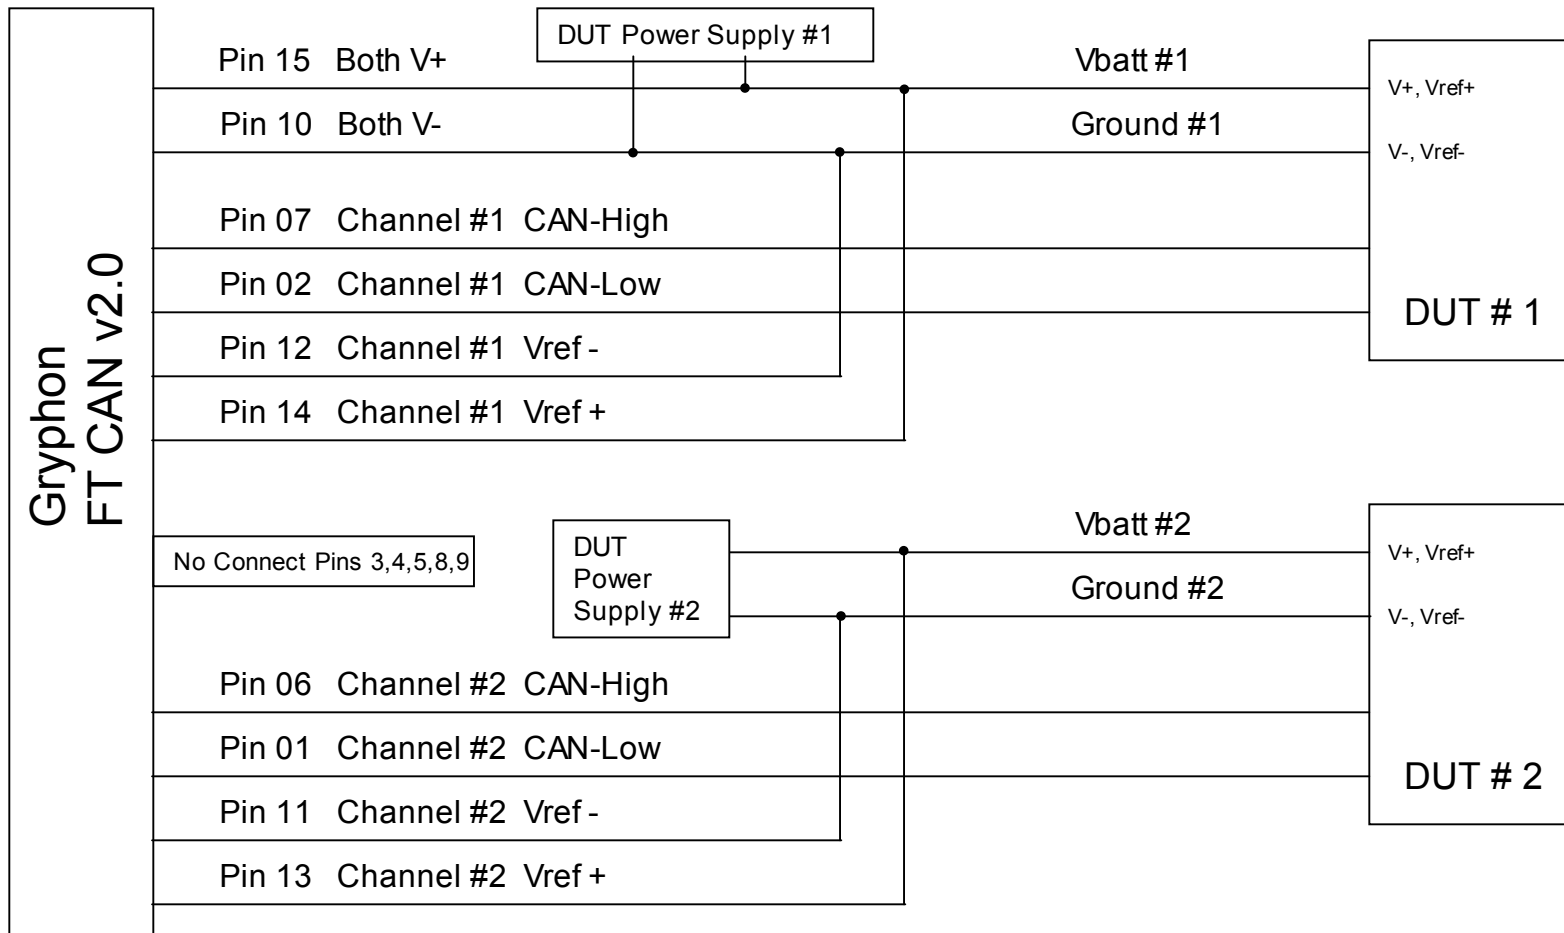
Gryphon
FT CAN v2.0

DUT Power Supply #1

Pin 15 Both V+

Vbatt #1

V+, Vref+

Pin 10 Both V-

Ground #1

V-, Vref-

Pin 07 Channel #1 CAN-High

Pin 02 Channel #1 CAN-Low

DUT # 1

Pin 12 Channel #1 Vref -

Pin 14 Channel #1 Vref +

No Connect Pins 3,4,5,8,9

DUT Power Supply #2

Vbatt #2

V+, Vref+

Ground #2

V-, Vref-

Pin 06 Channel #2 CAN-High

Pin 01 Channel #2 CAN-Low

DUT # 2

Pin 11 Channel #2 Vref -

Pin 13 Channel #2 Vref +